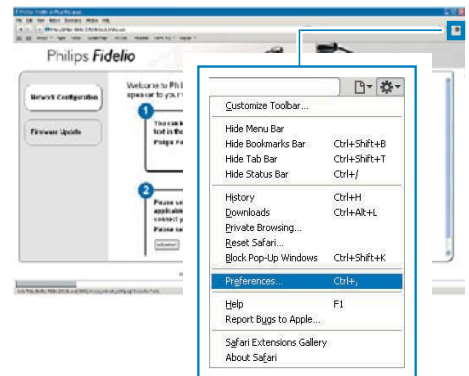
Philips Fidelio

Network Configuration

Firmware Update

Welcome to Ph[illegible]
appear to your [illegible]

1

You can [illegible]
text in the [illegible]
Philips F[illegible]

2

Please se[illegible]
applicab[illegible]
connect y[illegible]
Please s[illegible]

Customize Toolbar...

Hide Menu Bar
Hide Bookmarks Bar Ctrl+Shift+B
Hide Tab Bar Ctrl+Shift+T
Hide Status Bar Ctrl+/

History Ctrl+H
Downloads Ctrl+Alt+L
Private Browsing...
Reset Safari...
Block Pop-Up Windows Ctrl+Shift+K

Preferences... Ctrl+,

Help F1
Report Bugs to Apple...

Safari Extensions Gallery
About Safari